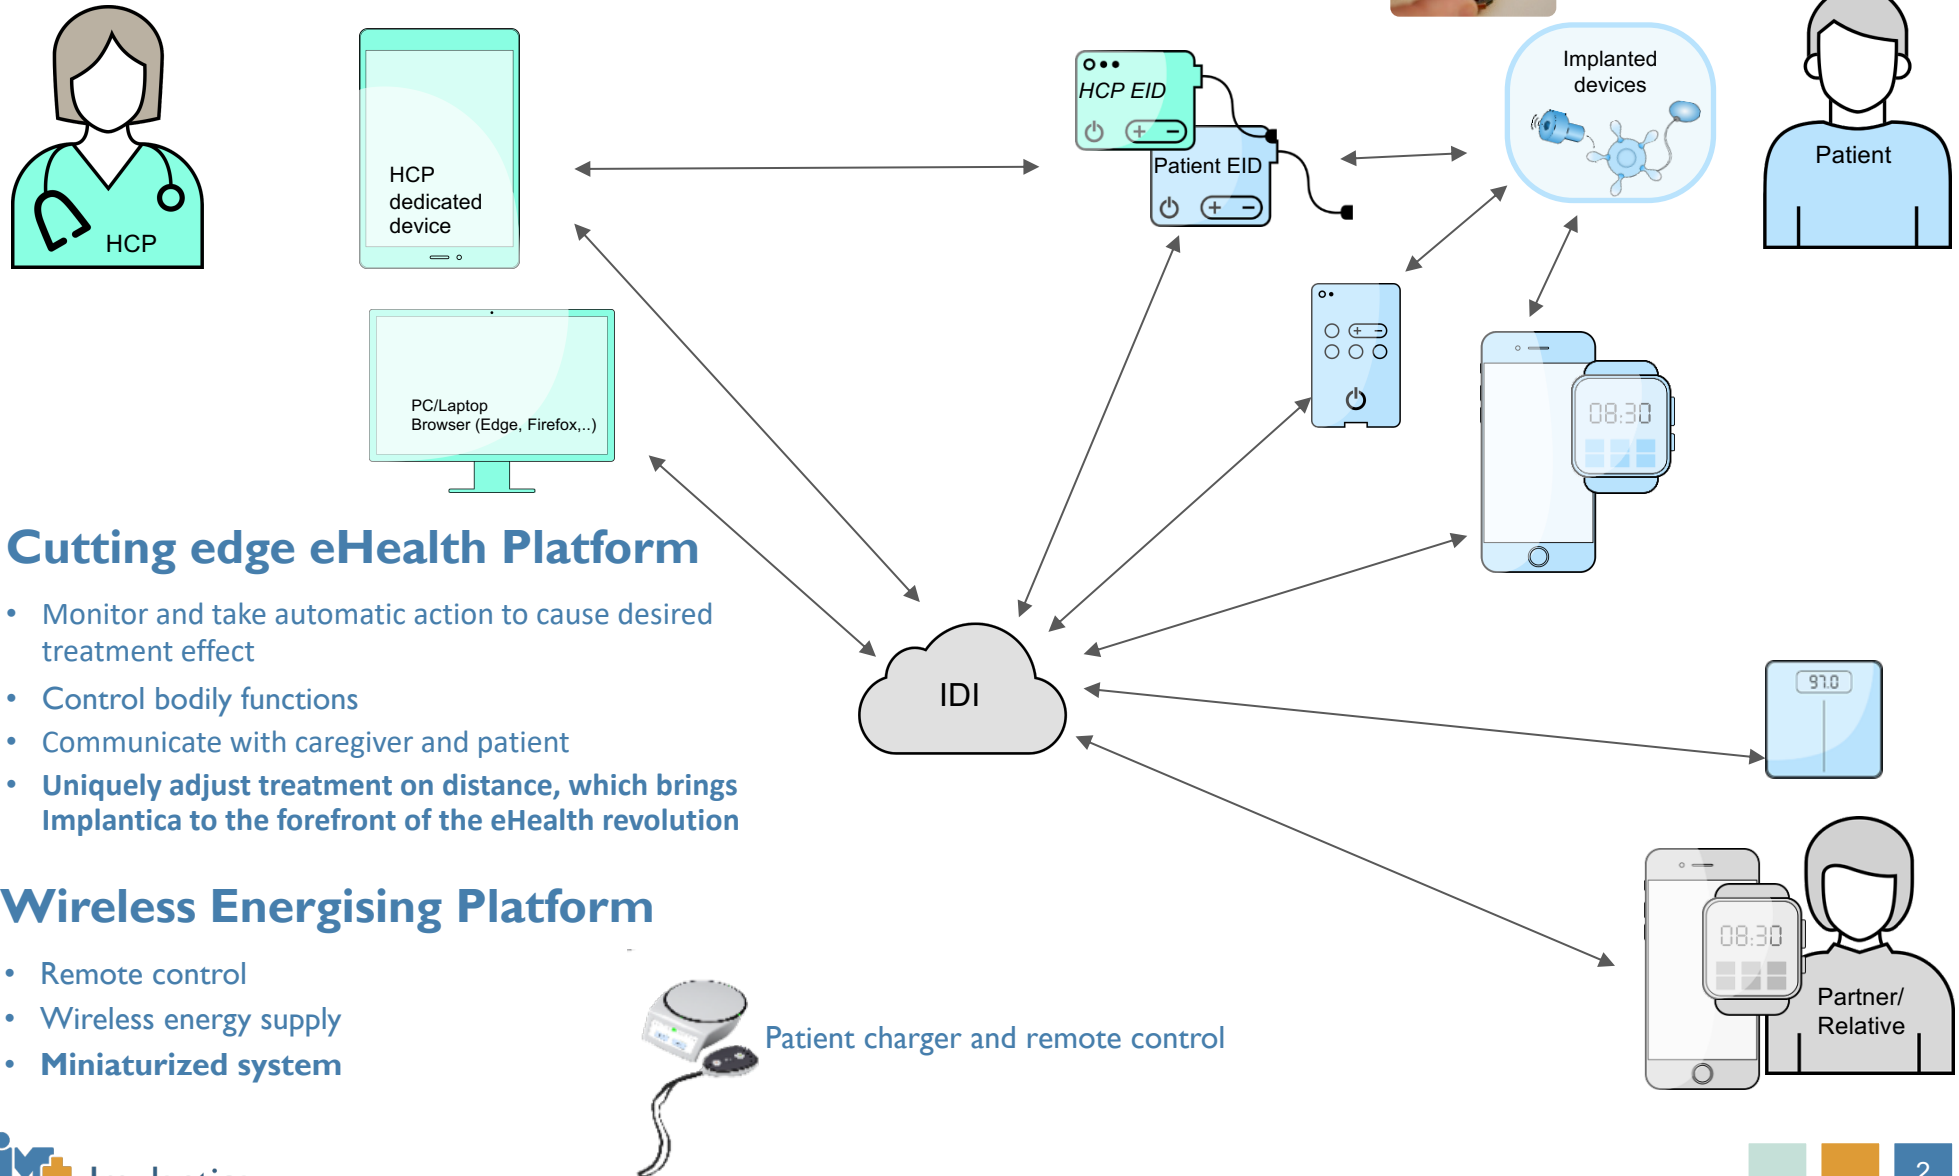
HCP

HCP dedicated device

PC/Laptop
Browser (Edge, Firefox,..)

HCP EID

Patient EID

Implanted devices

Patient

08:30

IDI

91.0

08:30

Partner/ Relative

Cutting edge eHealth Platform

• Monitor and take automatic action to cause desired treatment effect
• Control bodily functions
• Communicate with caregiver and patient
• **Uniquely adjust treatment on distance, which brings Implantica to the forefront of the eHealth revolution**

Wireless Energising Platform

• Remote control
• Wireless energy supply
• **Miniaturized system**

Patient charger and remote control

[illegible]

2